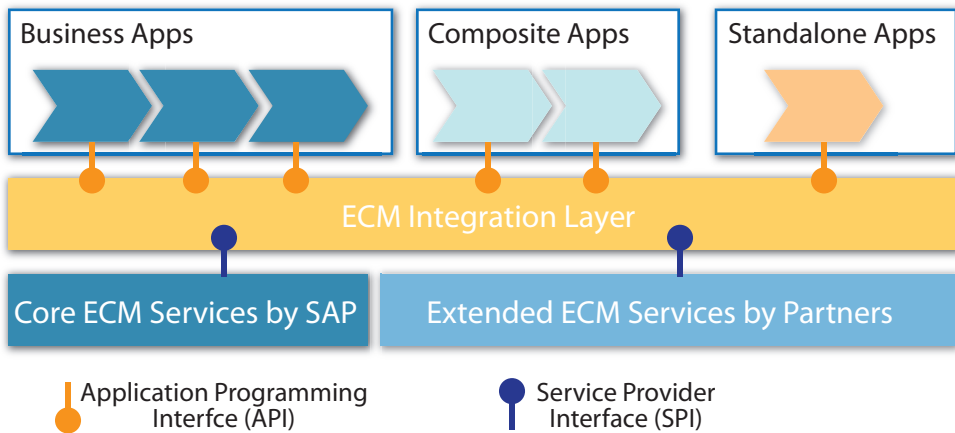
Business Apps

Composite Apps

Standalone Apps

ECM Integration Layer

Core ECM Services by SAP

Extended ECM Services by Partners

Application Programming Interfce (API)

Service Provider Interface (SPI)